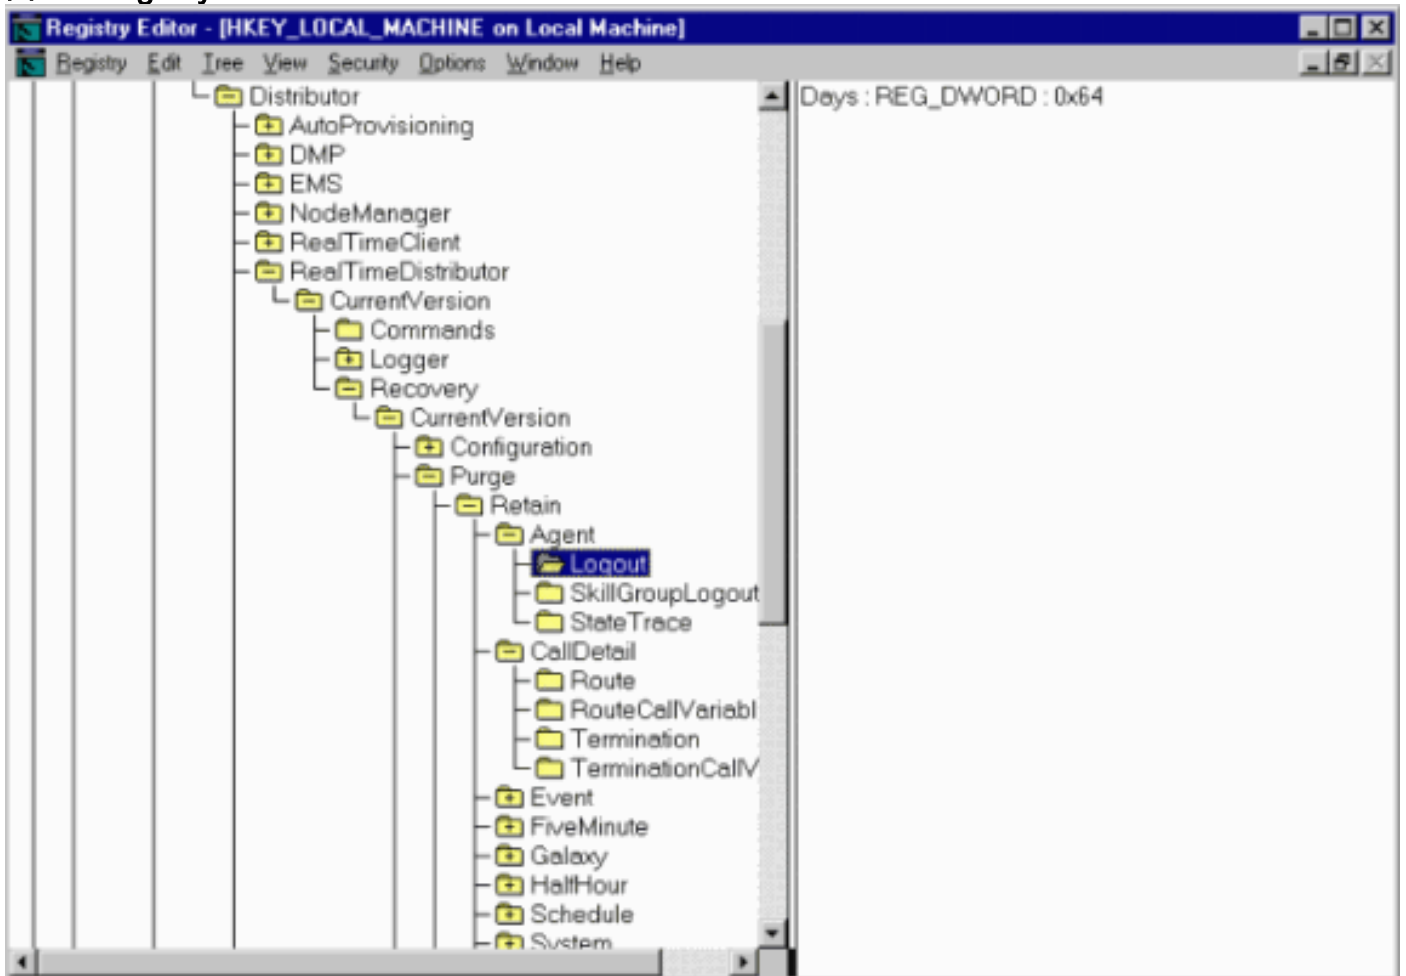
Registry Editor - [HKEY_LOCAL_MACHINE on Local Machine]

Registry Edit Tree View Security Options Window Help

Distributor
AutoProvisioning
DMP
EMS
NodeManager
RealTimeClient
RealTimeDistributor
CurrentVersion
Commands
Logger
Recovery
CurrentVersion
Configuration
Purge
Retain
Agent
Logout
SkillGroupLogout
StateTrace
CallDetail
Route
RouteCallVariabl
Termination
TerminationCallV
Event
FiveMinute
Galaxy
HalfHour
Schedule
System

Days : REG_DWORD : 0x64